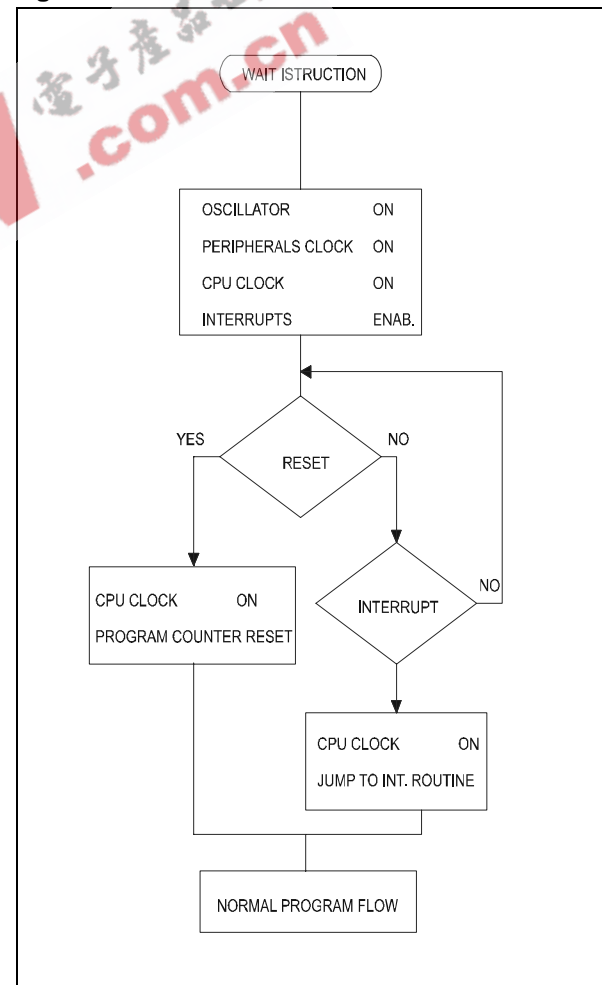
電子產品世界
.com.cn

WAIT ISTRUCTION

OSCILLATOR ON
PERIPHERALS CLOCK ON
CPU CLOCK ON
INTERRUPTS ENAB.

YES
RESET
NO

CPU CLOCK ON
PROGRAM COUNTER RESET

INTERRUPT
NO

CPU CLOCK ON
JUMP TO INT. ROUTINE

NORMAL PROGRAM FLOW